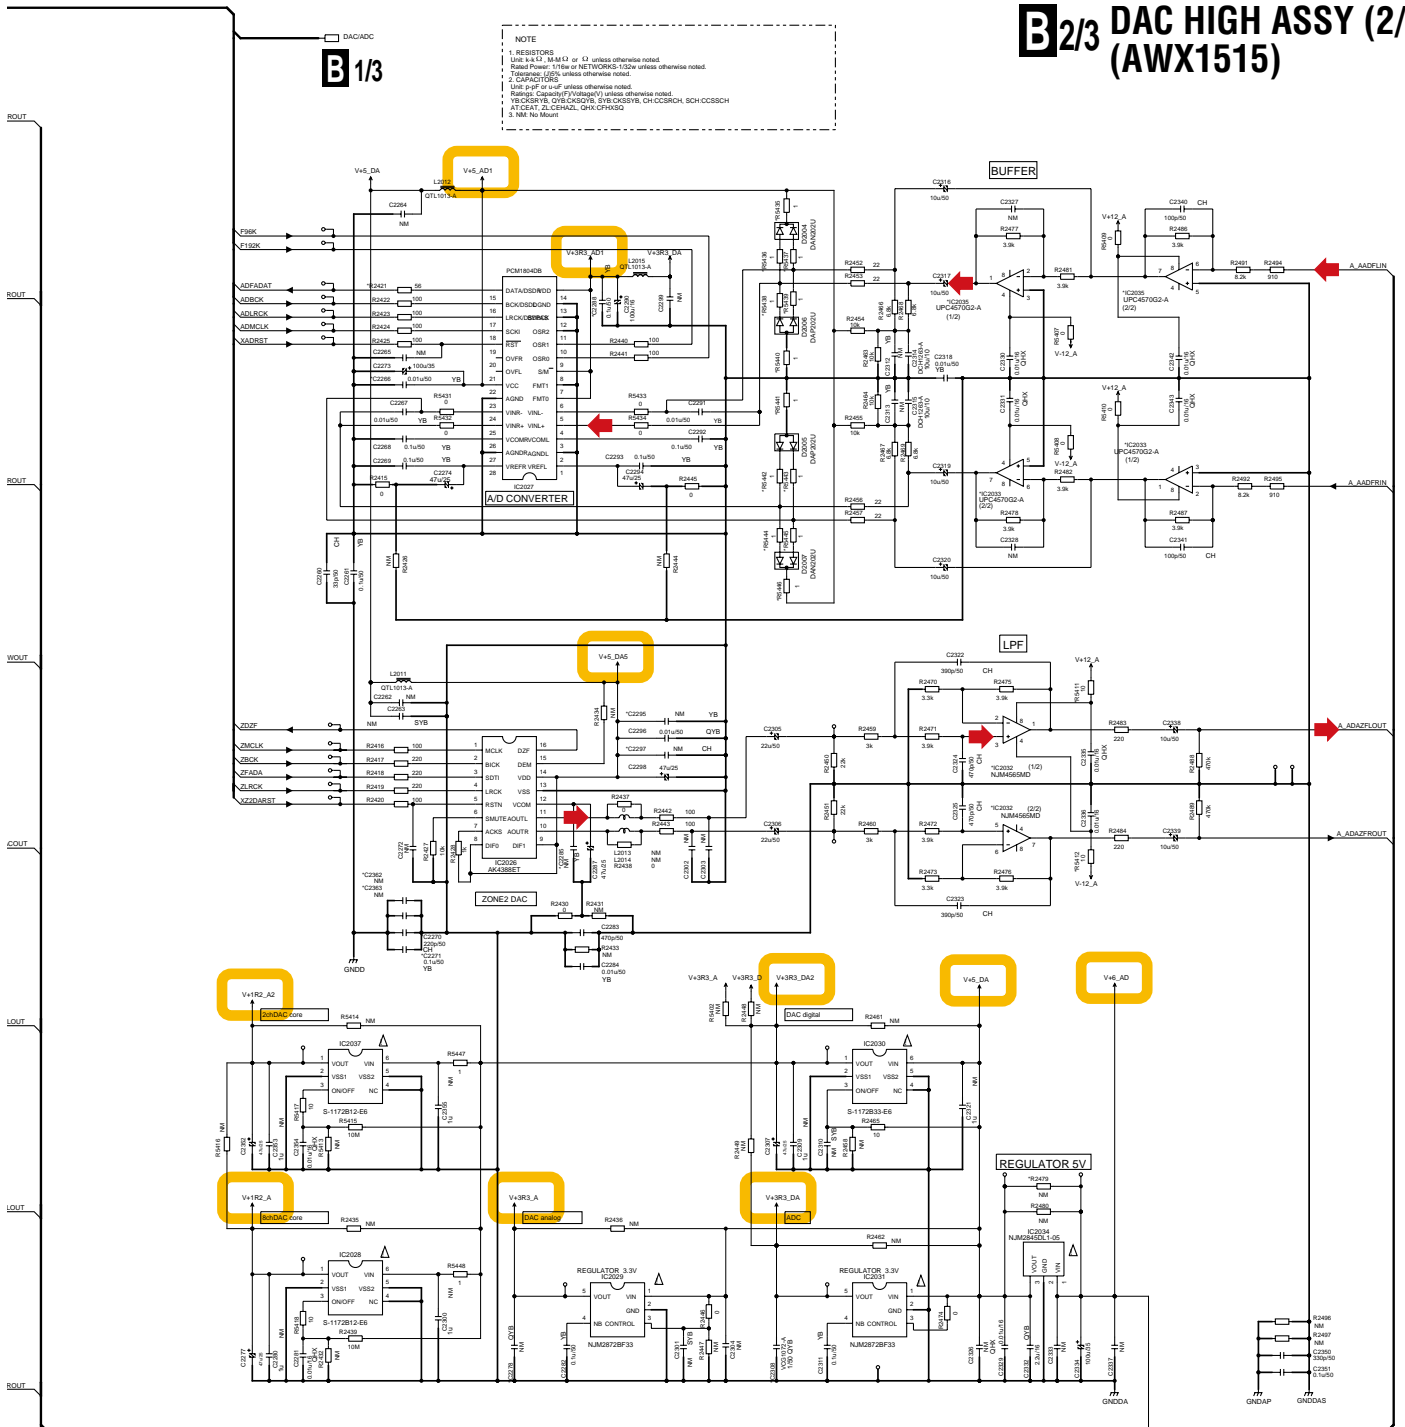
B 2/3 DAC HIGH ASSY (2/
(AWX1515)

B 1/3

DAC/ADC

NOTE
1. RESISTORS
Unit: k-kΩ , M-MΩ or Ω unless otherwise noted.
Rated Power: 1/16w or NETWORKS-1/32w unless otherwise noted.
Tolerance: (J)5% unless otherwise noted.
2. CAPACITORS
Unit: p-pF or u-uF unless otherwise noted.
Ratings: Capacity(F)/Voltage(V) unless otherwise noted.
YB:CKSRYB, QYB:CKSQYB, SYB:CKSSYB, CH:CCSRCH, SCH:CCSSCH
AT:CEAT, ZL:CEHAZL, QHX:CFHXSQ
3. NM: No Mount

ROUT
ROUT
ROUT
WOUT
COUT
LOUT
LOUT
ROUT

V+5_DA
V+5_AD1
L2012
QTL1013-A
C2264
NM
F96K
F192K
V+3R3_AD1
V+3R3_DA
L2015
QTL1013-A
PCM1804DB
ADFADAT
ADBCK
ADLRCK
ADMCLK
XADRST
DATA/DSDR
BCK/DSDL
LRCK/DSDBCK
SCKI
RST
OVFR
OVFL
VCC
AGND
VINR-
VINR+
VCOMR
AGNDR
VREFR
VDD
DGND
DSDBCK
OSR2
OSR1
OSR0
S/M
FMT1
FMT0
VINL-
VINL+
VCOML
AGNDL
VREFL
IC2027
A/D CONVERTER
R2421 56
R2422 100
R2423 100
R2424 100
R2425 100
C2265 NM
C2273 100u/35
C2266 0.01u/50 YB
C2267 0.01u/50 YB
R5431 0
R5432 0
C2268 0.1u/50 YB
C2269 0.1u/50 YB
C2274 47u/25
R2415 0
R2440 100
R2441 100
R5433 0
R5434 0
C2291 0.01u/50 YB
C2292 0.1u/50 YB
C2293 0.1u/50
C2294 47u/25
R2445 0
C2260 CH
C2261 YB
R2438 NM
R2444 NM

D2004 DAN202U
D2006 DAP202U
D2005 DAP202U
D2007 DAN202U
R5436 R5437 R5438 R5439 R5440 R5441 R5442 R5443 R5444 R5445 R5446

BUFFER
C2316 10u/50
C2327 NM
R2477 3.9k
C2340 CH 100p/50
R2486 3.9k
V+12_A
R5409 0
R2452 22
R2453 22
C2317 10u/50
IC2035 UPC4570G2-A (1/2)
R2481 3.9k
IC2035 UPC4570G2-A (2/2)
R2491 8.2k
R2494 910
A_AADFLIN
R5407 0
V-12_A
R2454 10k
R2466 6.8k
R2467 6.8k
C2318 0.01u/50 YB
C2314 DCH 10u/10
C2330 0.01u/16 QHX
C2342 0.01u/16 QHX
R2463 10k
R2464 10k
C2312 NM YB
C2311 NM YB
C2315 DCH 10u/10
C2331 0.01u/16 QHX
C2343 0.01u/16 QHX
R2455 10k
V+12_A
R5410 0
R5408 0
V-12_A
IC2033 UPC4570G2-A (1/2)
C2319 10u/50
IC2033 UPC4570G2-A (2/2)
R2482 3.9k
R2492 8.2k
R2495 910
A_AADFRIN
R2456 22
R2457 22
R2478 3.9k
C2328 NM
R2487 3.9k
C2341 100p/50 CH
C2320 10u/50

LPF
C2322 390p/50 CH
V+5_DA5
L2011
QTL1013-A
C2262 NM
C2263 SYB
NM
ZDZF
ZMCLK
ZBCK
ZFADA
ZLRCK
XZ2DARST
R2416 100
R2417 220
R2418 220
R2419 220
R2420 100
MCLK
BICK
SDTI
LRCK
RSTN
SMUTE
ACKS
DIF0
DZF
DEM
VDD
VSS
VCOM
AOUTL
AOUTR
DIF1
IC2026
AK4388ET
ZONE2 DAC
R2434 NM
C2295 NM YB
C2296 0.01u/50 QYB
C2297 NM CH
C2298 47u/25
C2305 22u/50
R2459 3k
R2470 3.3k
R2475 3.9k
R2471 3.9k
V+12_A
R5411 10
R2483 220
C2338 10u/50
A_ADAZFLOUT
R2450 22k
R2451 22k
C2324 470p/50 CH
C2335 0.01u/16 QHX
IC2032 NJM4565MD (1/2)
R2490 470k
R2489 470k
R2437 0
R2442 100
R2443 100
L2013
L2014
R2438
NM
NM 0
C2306 22u/50
R2460 3k
R2472 3.9k
C2325 470p/50 CH
IC2032 NJM4565MD (2/2)
C2336 0.01u/16
R2484 220
C2339 10u/50
A_ADAZFROUT
R5412 10
V-12_A
R2473 3.3k
R2476 3.9k
C2323 390p/50 CH
C2272 NM
R2427 1k
R2428 1k
C2286 NM
C2287 47u/25 YB
C2302 NM
C2303 NM
C2362 NM
C2363 NM
R2430 0
R2431 NM
C2283 470p/50
R2433 NM
C2284 0.01u/50 YB
C2270 220p/50 CH
C2271 0.1u/50 YB
GNDD

V+1R2_A2
2chDAC core
R5414 NM
IC2037
VOUT VSS1 ON/OFF VIN VSS2 NC
S-1172B12-E6
R5447
R5415 10M
R5416 NM
C2282
C2304 0.01u/16 QHX
C2353
V+3R3_A
V+3R3_D
V+3R3_DA2
DAC digital
V+5_DA
V+6_AD
R5402 NM
R2448 NM
R2461 NM
IC2030
S-1172B33-E6
R2465 10
R2449 NM
C2307
C2309
C2310
C2321
R2468
REGULATOR 5V
R2479 NM
R2480 NM
IC2034
NJM2845DL1-05
VOUT GND VIN
V+1R2_A
8chDAC core
R2435 NM
V+3R3_A
DAC analog
R2436 NM
V+3R3_DA
ADC
R2462 NM
IC2028
S-1172B12-E6
R5448
R2439 10M
R5418 10
C2277
C2280
C2281 0.01u/16 QHX
C2301
REGULATOR_3.3V
IC2029
VOUT VIN GND
NB CONTROL
NJM2872BF33
C2278 QYB NM
C2279
C2289 0.1u/50
SYB
REGULATOR_3.3V
IC2031
VOUT VIN GND
NB CONTROL
NJM2872BF33
C2308 1/50 QYB
C2311
C2326 NM
C2329 0.01u/16 QHX
C2332 QYB 2.2u/16
C2333
C2334 100u/16
C2337 NM
GNDDA
R2496 NM
R2497 NM
C2350 330p/50
C2351 0.1u/50
GNDAP
GNDDAS